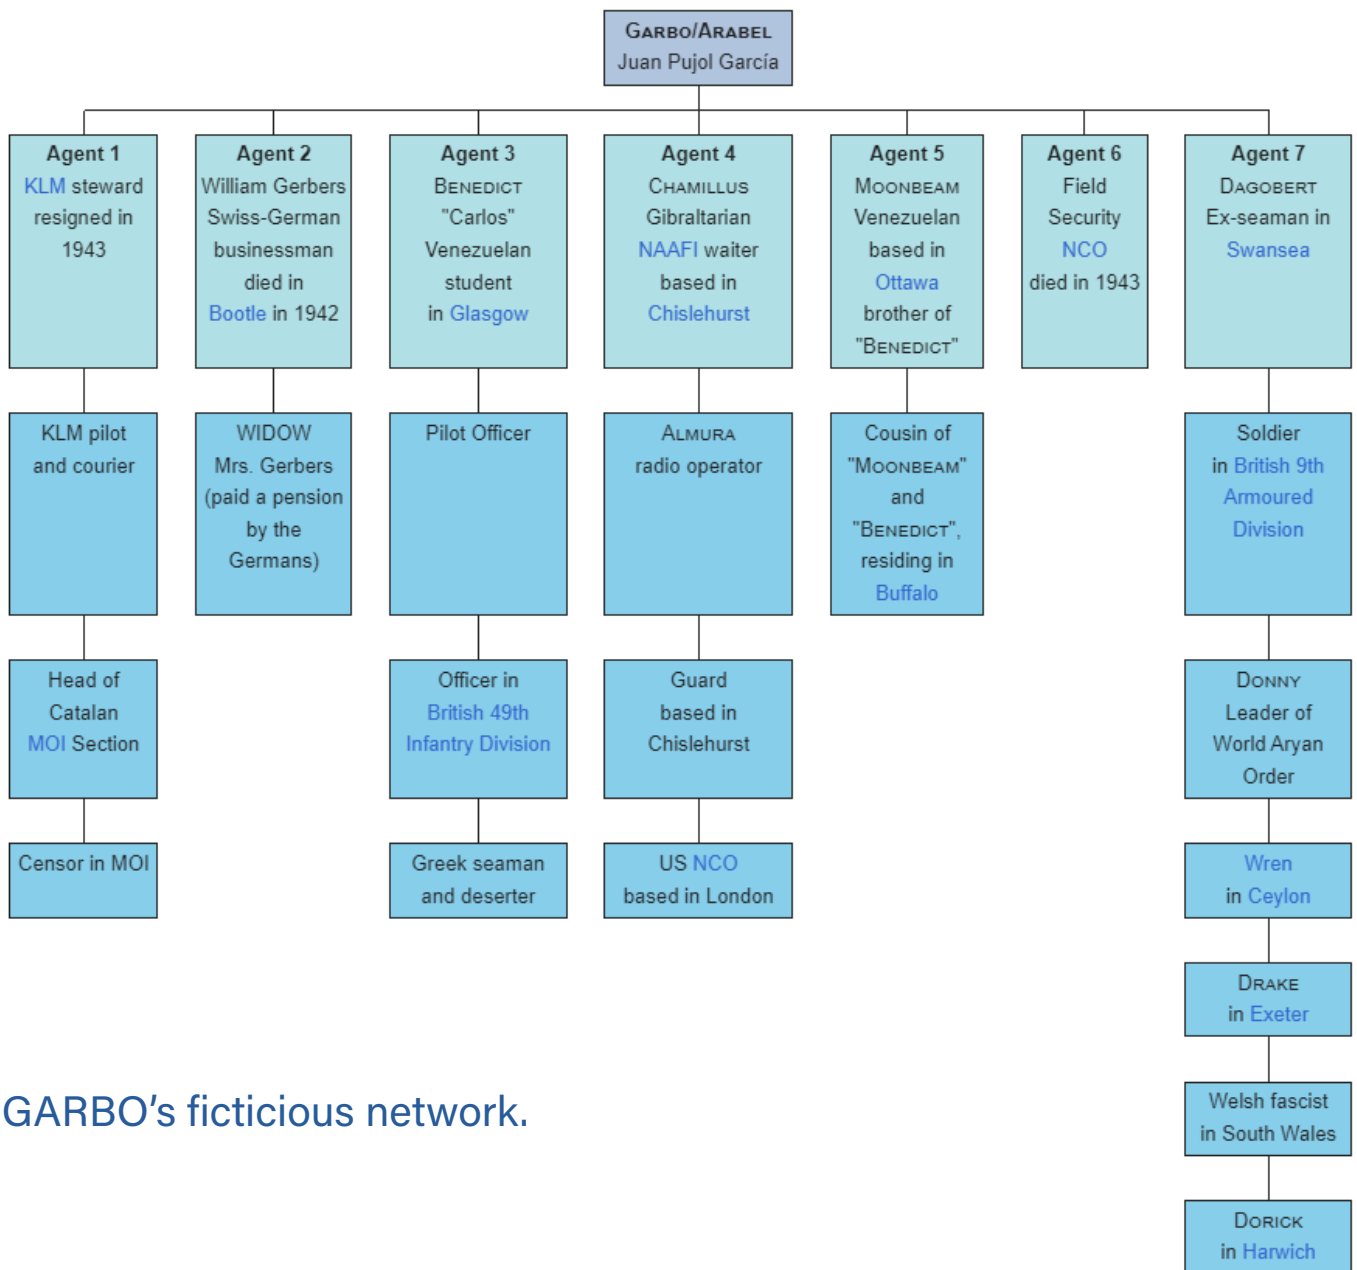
GARBO/ARABEL
Juan Pujol García

Agent 1
KLM steward resigned in 1943

KLM pilot and courier

Head of Catalan MOI Section

Censor in MOI

Agent 2
William Gerbers Swiss-German businessman died in Bootle in 1942

WIDOW
Mrs. Gerbers (paid a pension by the Germans)

Agent 3
BENEDICT "Carlos" Venezuelan student in Glasgow

Pilot Officer

Officer in British 49th Infantry Division

Greek seaman and deserter

Agent 4
CHAMILLUS Gibraltarian NAAFI waiter based in Chislehurst

ALMURA radio operator

Guard based in Chislehurst

US NCO based in London

Agent 5
MOONBEAM Venezuelan based in Ottawa brother of "BENEDICT"

Cousin of "MOONBEAM" and "BENEDICT", residing in Buffalo

Agent 6
Field Security NCO died in 1943

Agent 7
DAGOBERT Ex-seaman in Swansea

Soldier in British 9th Armoured Division

DONNY Leader of World Aryan Order

Wren in Ceylon

DRAKE in Exeter

Welsh fascist in South Wales

DORICK in Harwich

GARBO's ficticious network.